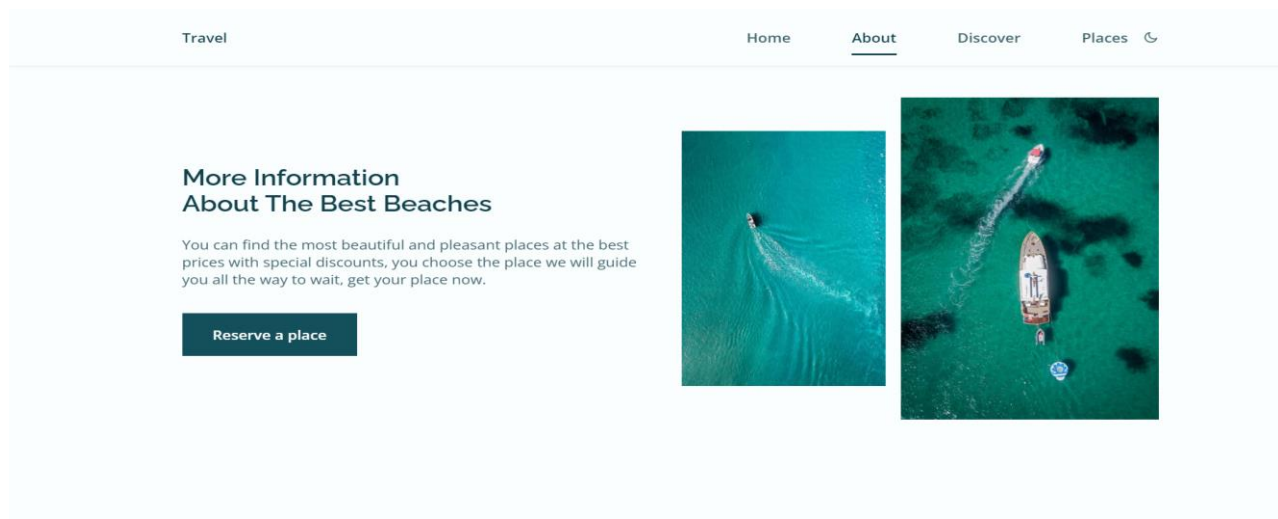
Travel

Home About Discover Places

More Information
About The Best Beaches

You can find the most beautiful and pleasant places at the best prices with special discounts, you choose the place we will guide you all the way to wait, get your place now.

Reserve a place